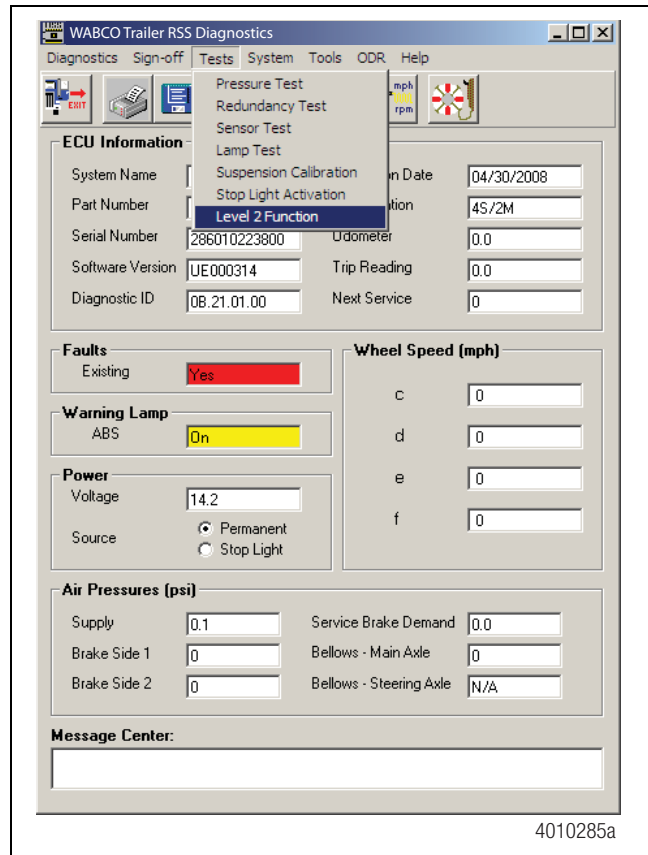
WABCO Trailer RSS Diagnostics

Diagnostics Sign-off Tests System Tools ODR Help

EXIT

mph rpm

Pressure Test
Redundancy Test
Sensor Test
Lamp Test
Suspension Calibration
Stop Light Activation
Level 2 Function

ECU Information

System Name
Part Number
Serial Number 286010223800
Software Version UE000314
Diagnostic ID 0B.21.01.00

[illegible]on Date 04/30/2008
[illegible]ation 4S/2M
Odometer 0.0
Trip Reading 0.0
Next Service 0

Faults
Existing Yes

Warning Lamp
ABS On

Power
Voltage 14.2
Source
Permanent
Stop Light

Wheel Speed (mph)
c 0
d 0
e 0
f 0

Air Pressures (psi)
Supply 0.1
Brake Side 1 0
Brake Side 2 0
Service Brake Demand 0.0
Bellows - Main Axle 0
Bellows - Steering Axle N/A

Message Center:

4010285a